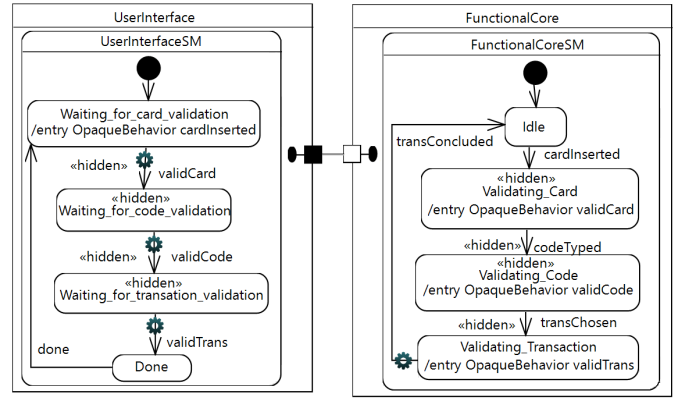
UserInterface

UserInterfaceSM

Waiting_for_card_validation
/entry OpaqueBehavior cardInserted

«hidden»
validCard

«hidden»
Waiting_for_code_validation

«hidden»
validCode

«hidden»
Waiting_for_transation_validation

validTrans

done

Done

FunctionalCore

FunctionalCoreSM

Idle

transConcluded

cardInserted

«hidden»
Validating_Card
/entry OpaqueBehavior validCard

«hidden»
codeTyped

«hidden»
Validating_Code
/entry OpaqueBehavior validCode

«hidden»
transChosen

Validating_Transaction
/entry OpaqueBehavior validTrans